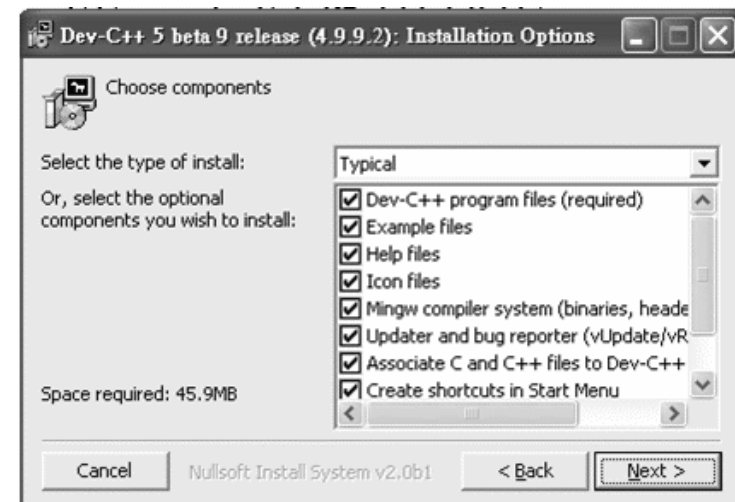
Dev-C++ 5 beta 9 release (4.9.9.2): Installation Options

Choose components

Select the type of install:

Typical

Or, select the optional components you wish to install:

Dev-C++ program files (required)
Example files
Help files
Icon files
Mingw compiler system (binaries, heade
Updater and bug reporter (vUpdate/vR
Associate C and C++ files to Dev-C++
Create shortcuts in Start Menu

Space required: 45.9MB

Cancel

Nullsoft Install System v2.0b1

< Back

Next >